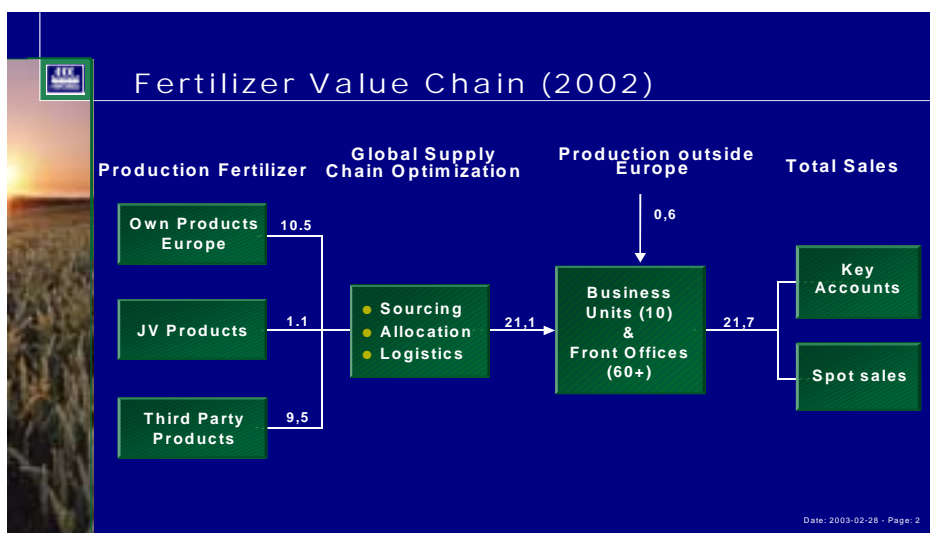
Fertilizer Value Chain (2002)

Production Fertilizer

Global Supply Chain Optimization

Production outside Europe

Total Sales

Own Products Europe

10.5

JV Products

1.1

Third Party Products

9,5

Sourcing
Allocation
Logistics

21,1

0,6

Business Units (10) & Front Offices (60+)

21,7

Key Accounts

Spot sales

Date: 2003-02-28 - Page: 2